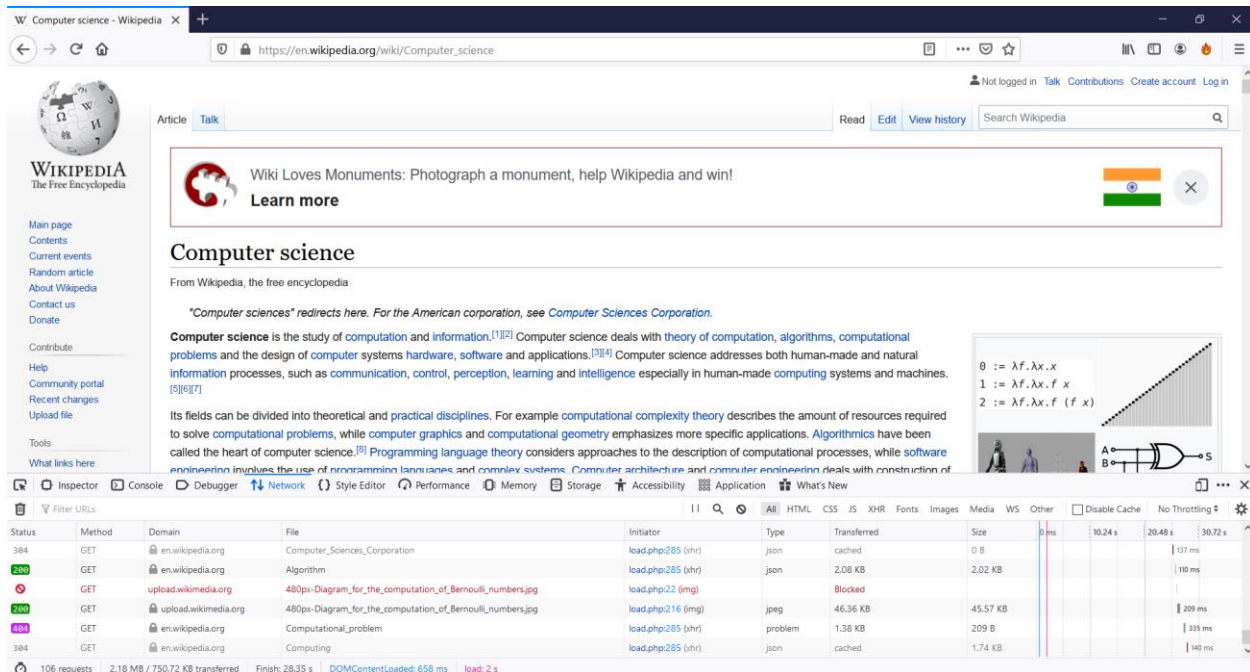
Computer science - Wikipedia ×

https://en.wikipedia.org/wiki/Computer_science

Not logged in Talk Contributions Create account Log in

Article Talk Read Edit View history Search Wikipedia

WIKIPEDIA
The Free Encyclopedia

Main page
Contents
Current events
Random article
About Wikipedia
Contact us
Donate

Contribute
Help
Community portal
Recent changes
Upload file

Tools
What links here

Wiki Loves Monuments: Photograph a monument, help Wikipedia and win!
Learn more

Computer science

From Wikipedia, the free encyclopedia

"Computer sciences" redirects here. For the American corporation, see Computer Sciences Corporation.

Computer science is the study of computation and information.[1][2] Computer science deals with theory of computation, algorithms, computational problems and the design of computer systems hardware, software and applications.[3][4] Computer science addresses both human-made and natural information processes, such as communication, control, perception, learning and intelligence especially in human-made computing systems and machines.[5][6][7]

Its fields can be divided into theoretical and practical disciplines. For example computational complexity theory describes the amount of resources required to solve computational problems, while computer graphics and computational geometry emphasizes more specific applications. Algorithmics have been called the heart of computer science.[8] Programming language theory considers approaches to the description of computational processes, while software engineering involves the use of programming languages and complex systems. Computer architecture and computer engineering deals with construction of

$0 := \lambda f.\lambda x.x$
$1 := \lambda f.\lambda x.f\ x$
$2 := \lambda f.\lambda x.f\ (f\ x)$

A
B
S

Inspector Console Debugger Network Style Editor Performance Memory Storage Accessibility Application What's New

Filter URLs

All HTML CSS JS XHR Fonts Images Media WS Other Disable Cache No Throttling

| Status | Method | Domain | File | Initiator | Type | Transferred | Size | 0 ms 10.24 s 20.48 s 30.72 s |
|---|---|---|---|---|---|---|---|---|
| 304 | GET | en.wikipedia.org | Computer_Sciences_Corporation | load.php:285 (xhr) | json | cached | 0 B | 137 ms |
| 200 | GET | en.wikipedia.org | Algorithm | load.php:285 (xhr) | json | 2.08 KB | 2.02 KB | 110 ms |
|  | GET | upload.wikimedia.org | 480px-Diagram_for_the_computation_of_Bernoulli_numbers.jpg | load.php:22 (img) |  | Blocked |  |  |
| 200 | GET | upload.wikimedia.org | 480px-Diagram_for_the_computation_of_Bernoulli_numbers.jpg | load.php:216 (img) | jpeg | 46.36 KB | 45.57 KB | 209 ms |
| 404 | GET | en.wikipedia.org | Computational_problem | load.php:285 (xhr) | problem | 1.38 KB | 209 B | 335 ms |
| 304 | GET | en.wikipedia.org | Computing | load.php:285 (xhr) | json | cached | 1.74 KB | 140 ms |

106 requests 2.18 MB / 750.72 KB transferred Finish: 28.35 s DOMContentLoaded: 658 ms load: 2 s